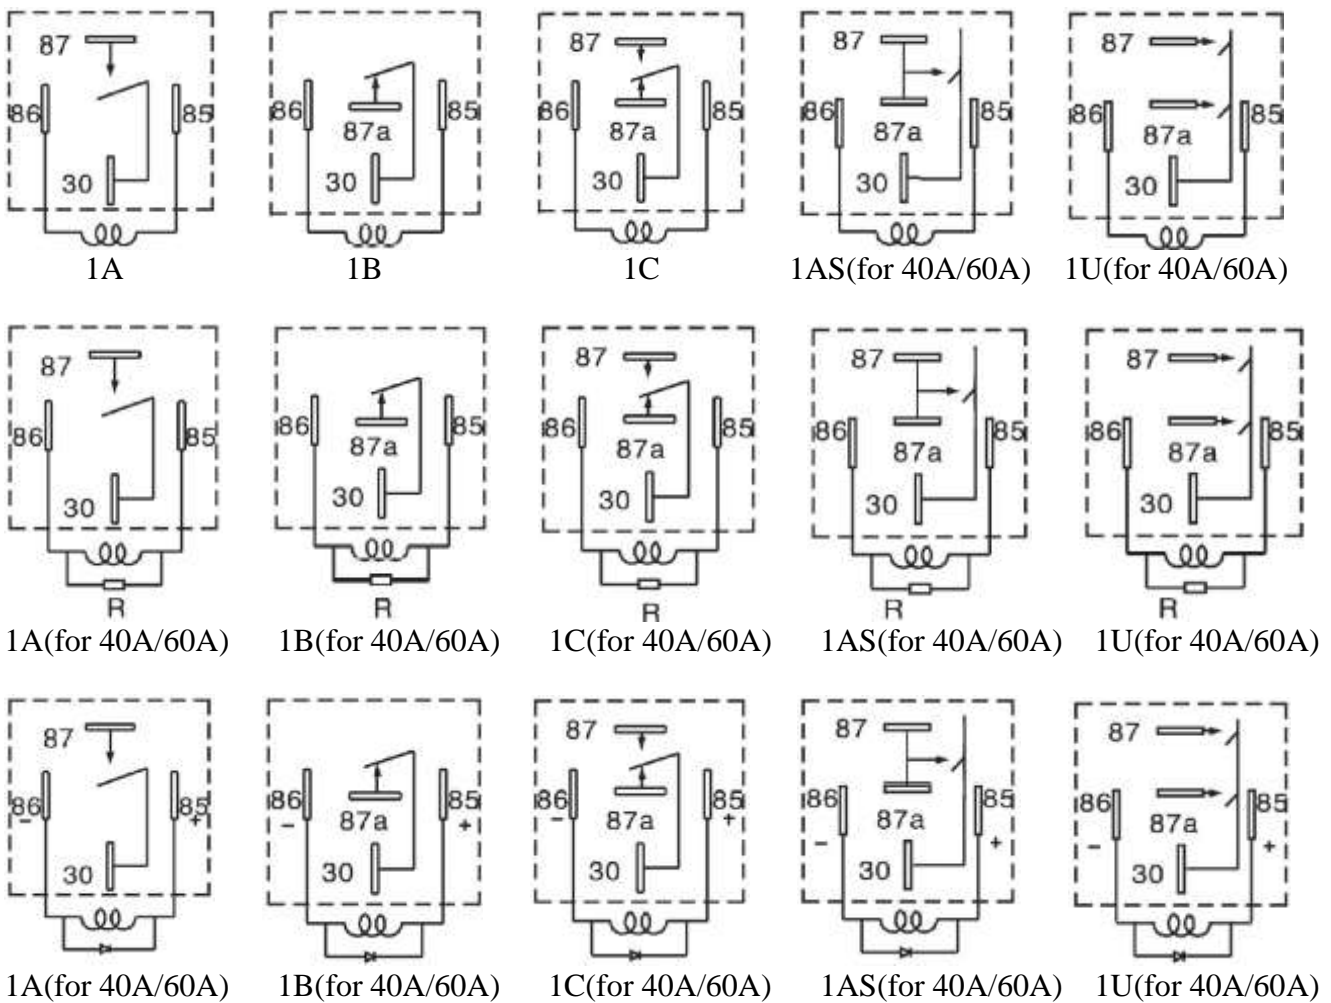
87
86
85
30
1A

86
87a
85
30
1B

87
86
87a
85
30
1C

87
86
87a
85
30
1AS(for 40A/60A)

87
86
87a
85
30
1U(for 40A/60A)

87
86
85
30
R
1A(for 40A/60A)

86
87a
85
30
R
1B(for 40A/60A)

87
86
87a
85
30
R
1C(for 40A/60A)

87
86
87a
85
30
R
1AS(for 40A/60A)

87
86
87a
85
30
R
1U(for 40A/60A)

87
86
–
85
+
30
1A(for 40A/60A)

86
–
87a
85
+
30
1B(for 40A/60A)

87
86
–
87a
85
+
30
1C(for 40A/60A)

87
86
–
87a
85
+
30
1AS(for 40A/60A)

87
86
–
87a
85
+
30
1U(for 40A/60A)